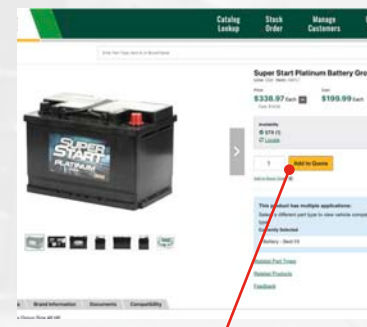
Catalog Lookup
Stock Order
Manage Customers

Enter Part Type, Item # or Brand Name

Super Start Platinum Battery Gro

$338.97 Each
$199.99 Each

Availability

1
Add to Quote

This product has multiple applications:
Select a different part type to view vehicle compa
Currently Selected
Battery - Best Fit

Related Part Types
Related Products
Feedback

SUPER START PLATINUM

Brand Information
Documents
Compatibility